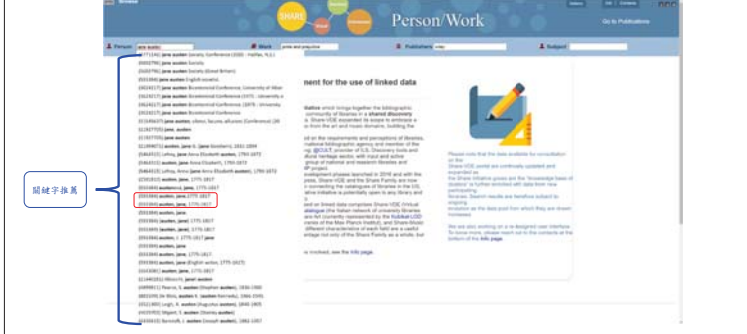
SHARE

Person/Work

Go to Publications

Person: jane austen

Work: pride and prejudice

Publications

Subject

關鍵字推薦

(0771146) jane austen
(0605790) jane austen Society
(0605790) jane austen Society (Great Britain)
(0551964) jane austen (English novelist)
jane austen
jane austen
(1198871) austen, jane
(1198871) austen, jane
austen, jane
austen, jane
austen, jane 1775-1817
austen, jane 1775-1817
austen, jane 1775-1817
austen, jane 1775-1817
austen, jane
austen, jane
austen, jane 1775-1817
austen, jane
austen, jane 1775-1817
austen, jane 1775-1817
austen, jane
austen, jane
austen, jane 1775-1817
austen, jane
austen, jane

nent for the use of linked data

shared discovery

Please note that the data available for consultation on the Share-VDE portal are continually updated and expanded as the Share initiative grows and the "knowledge base of clusters" is further enriched with data from new participating libraries.

We are also working on a re-designed user interface. To know more, please reach out to the contacts at the bottom of the Info page.

Info page.